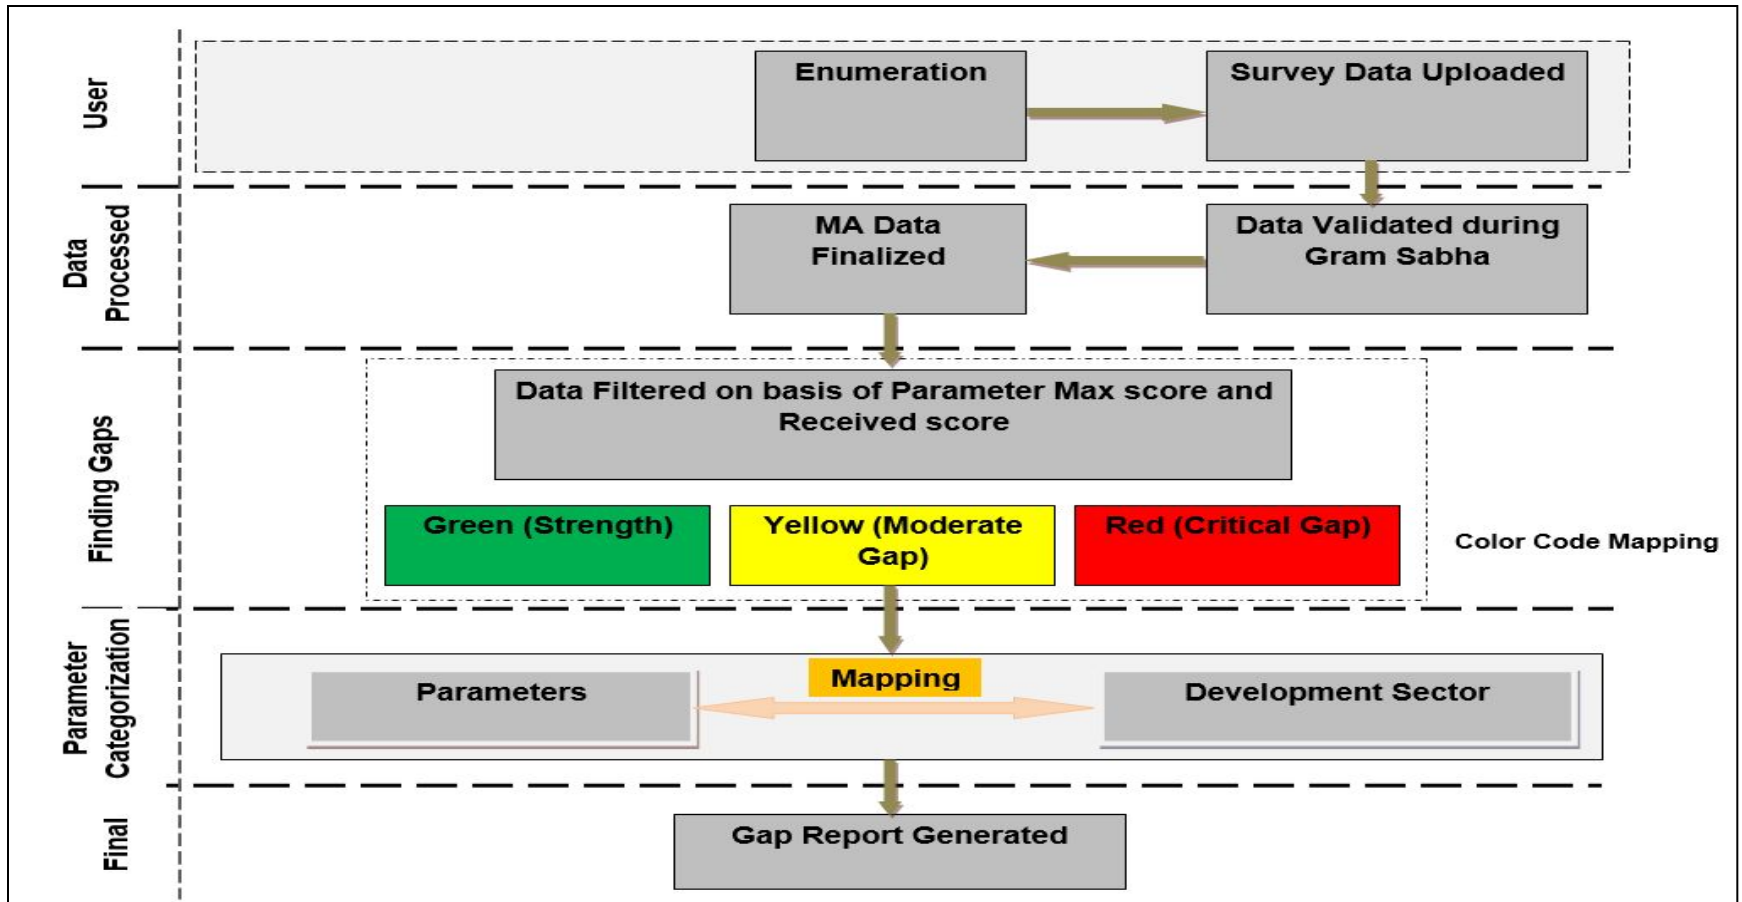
User

Enumeration

Survey Data Uploaded

Data Processed

MA Data Finalized

Data Validated during Gram Sabha

Finding Gaps

Data Filtered on basis of Parameter Max score and Received score

Green (Strength)

Yellow (Moderate Gap)

Red (Critical Gap)

Color Code Mapping

Parameter Categorization

Parameters

Mapping

Development Sector

Final

Gap Report Generated